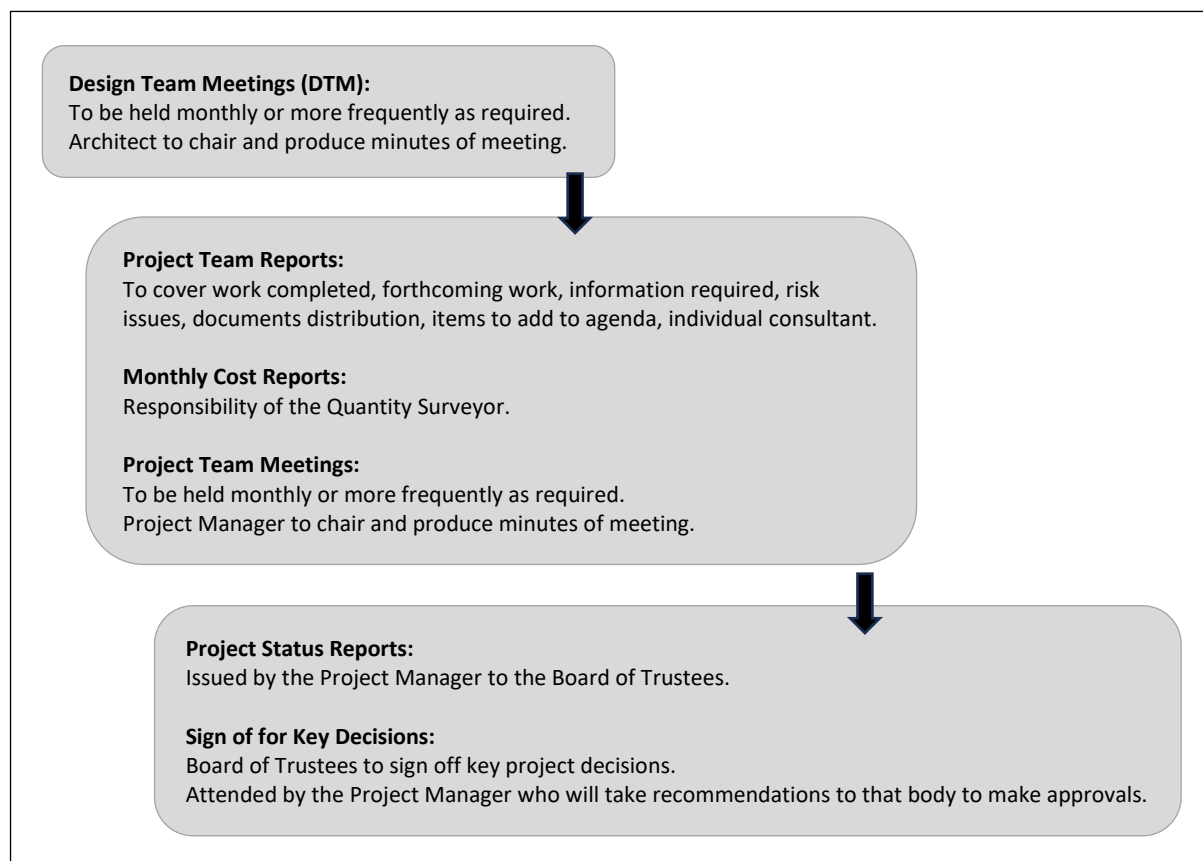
**Design Team Meetings (DTM):**
To be held monthly or more frequently as required.
Architect to chair and produce minutes of meeting.

**Project Team Reports:**
To cover work completed, forthcoming work, information required, risk issues, documents distribution, items to add to agenda, individual consultant.

**Monthly Cost Reports:**
Responsibility of the Quantity Surveyor.

**Project Team Meetings:**
To be held monthly or more frequently as required.
Project Manager to chair and produce minutes of meeting.

**Project Status Reports:**
Issued by the Project Manager to the Board of Trustees.

**Sign of for Key Decisions:**
Board of Trustees to sign off key project decisions.
Attended by the Project Manager who will take recommendations to that body to make approvals.